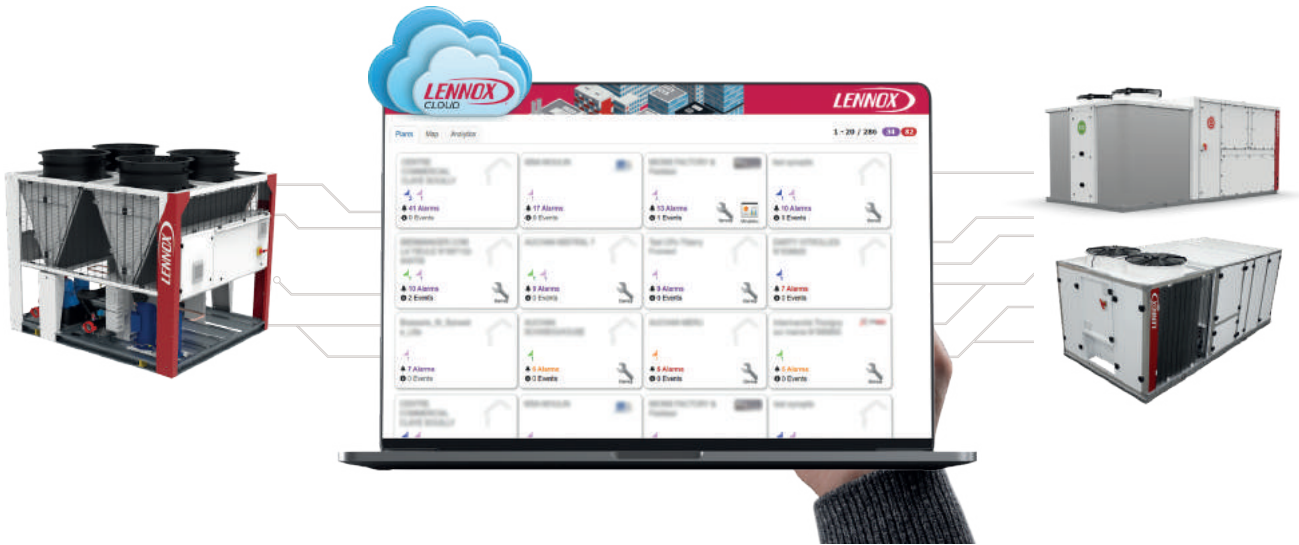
LENNOX CLOUD

LENNOX

Plans Map Analytics

1 - 20 / 286 34 62

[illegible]
41 Alarms
0 Events

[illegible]
17 Alarms
0 Events

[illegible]
13 Alarms
1 Events

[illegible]
10 Alarms
0 Events

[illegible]
10 Alarms
2 Events

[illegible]
8 Alarms
0 Events

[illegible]
9 Alarms
0 Events

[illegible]
7 Alarms
2 Events

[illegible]
7 Alarms
0 Events

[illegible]
6 Alarms
0 Events

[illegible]
6 Alarms
0 Events

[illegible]
6 Alarms
0 Events

LENNOX

LENNOX